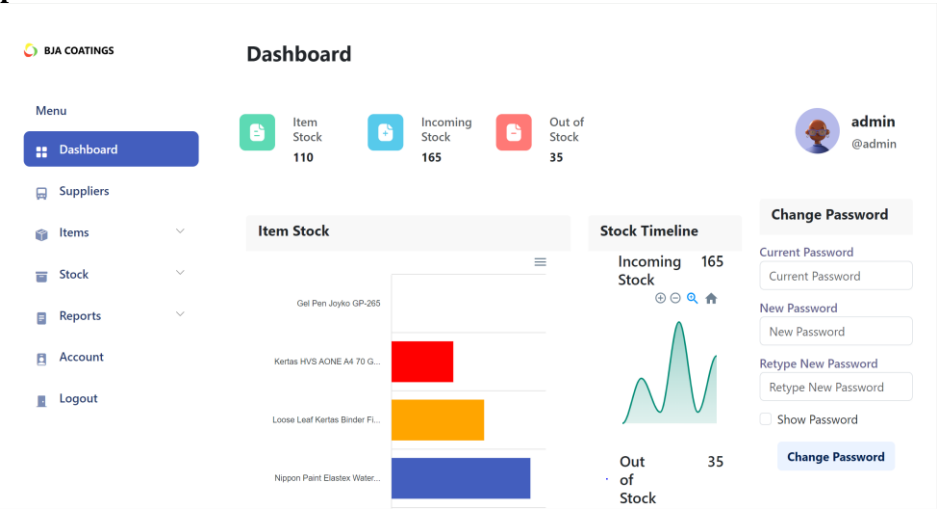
BJA COATINGS

Dashboard

Menu

Dashboard

Suppliers

Items

Stock

Reports

Account

Logout

Item Stock
110

Incoming Stock
165

Out of Stock
35

admin
@admin

Item Stock

Gel Pen Joyko GP-265

Kertas HVS AONE A4 70 G...

Loose Leaf Kertas Binder Fi...

Nippon Paint Elastex Water...

Stock Timeline

Incoming Stock 165

Out of Stock 35

Change Password

Current Password

Current Password

New Password

New Password

Retype New Password

Retype New Password

Show Password

Change Password